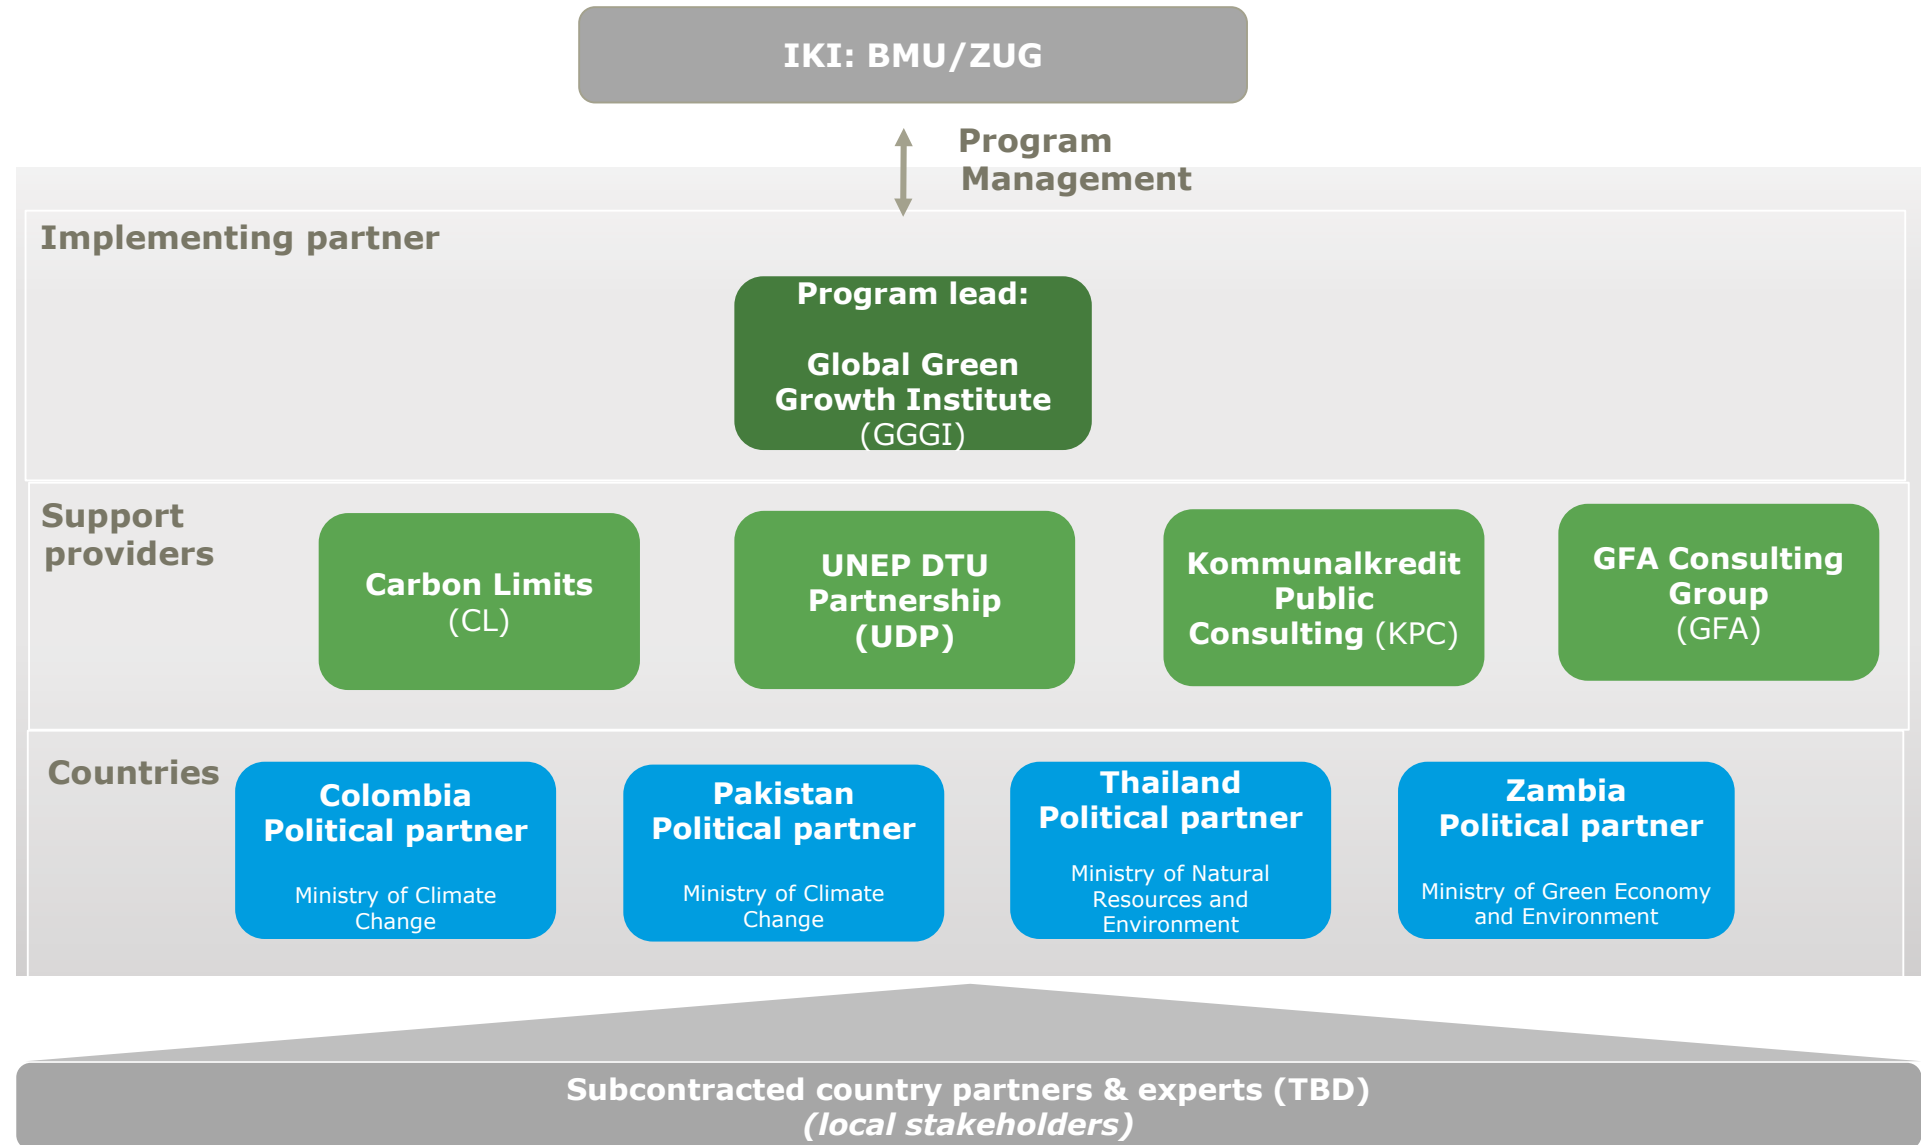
IKI: BMU/ZUG

Program Management

Implementing partner

Program lead:

Global Green Growth Institute (GGGI)

Support providers

Carbon Limits (CL)

UNEP DTU Partnership (UDP)

Kommunalkredit Public Consulting (KPC)

GFA Consulting Group (GFA)

Countries

Colombia Political partner

Ministry of Climate Change

Pakistan Political partner

Ministry of Climate Change

Thailand Political partner

Ministry of Natural Resources and Environment

Zambia Political partner

Ministry of Green Economy and Environment

Subcontracted country partners & experts (TBD)
*(local stakeholders)*